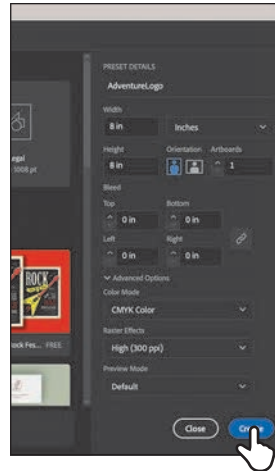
egal
1008 pt

ROCK

ock Fes... FREE

PRESET DETAILS

AdventureLogo

Width

8 in

Inches

Height

Orientation

Artboards

8 in

1

Bleed

Top

Bottom

0 in

0 in

Left

Right

0 in

0 in

Advanced Options

Color Mode

CMYK Color

Raster Effects

High (300 ppi)

Preview Mode

Default

Close

Cre